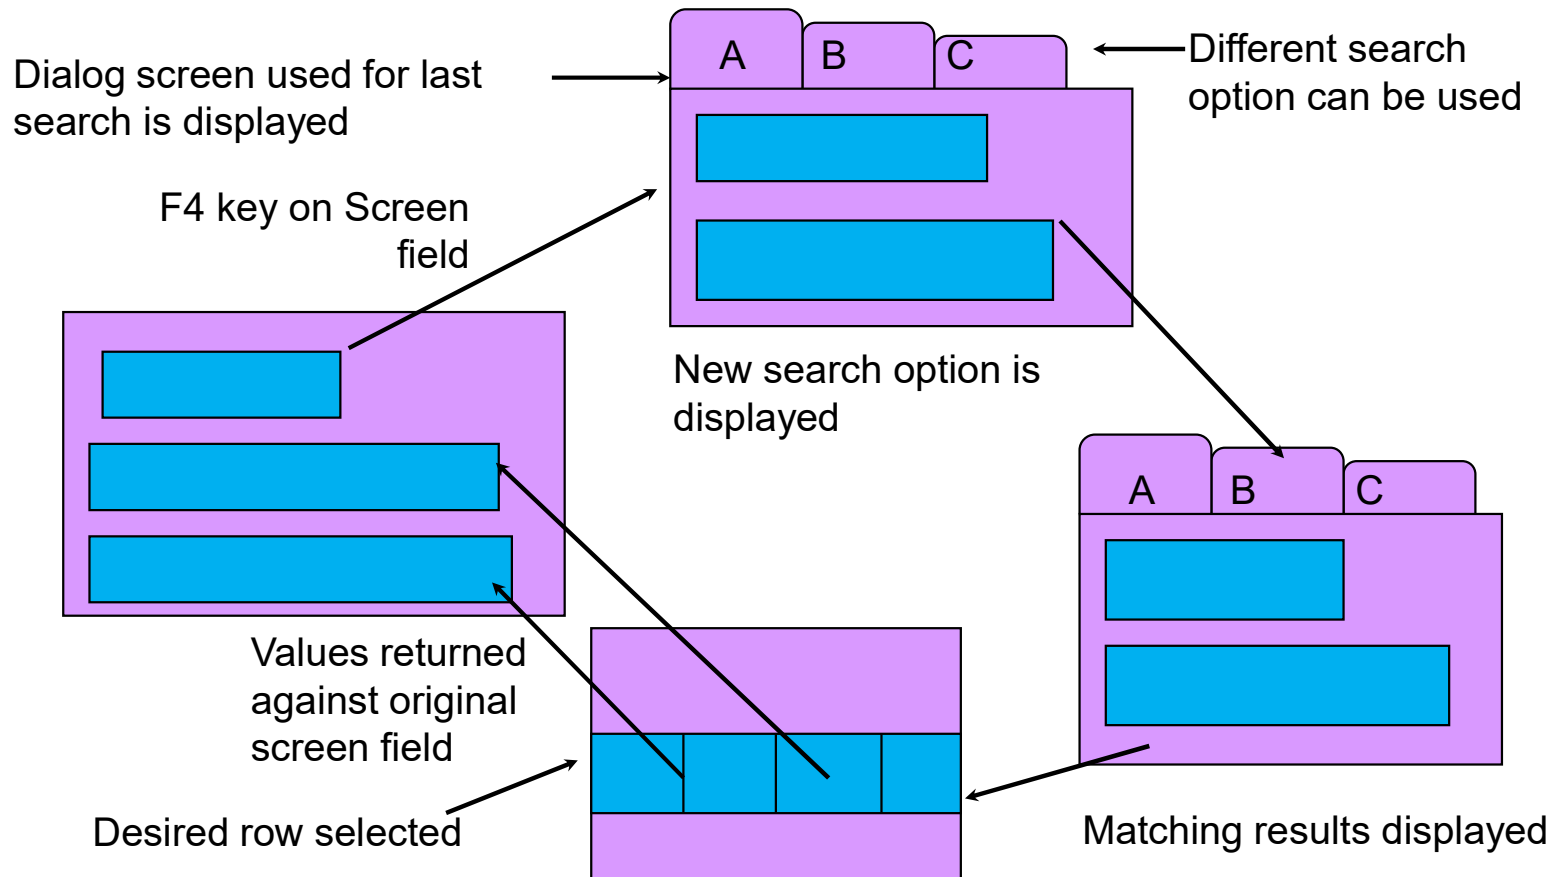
Dialog screen used for last search is displayed

A B C

Different search option can be used

F4 key on Screen field

New search option is displayed

A B C

Values returned against original screen field

Desired row selected

Matching results displayed